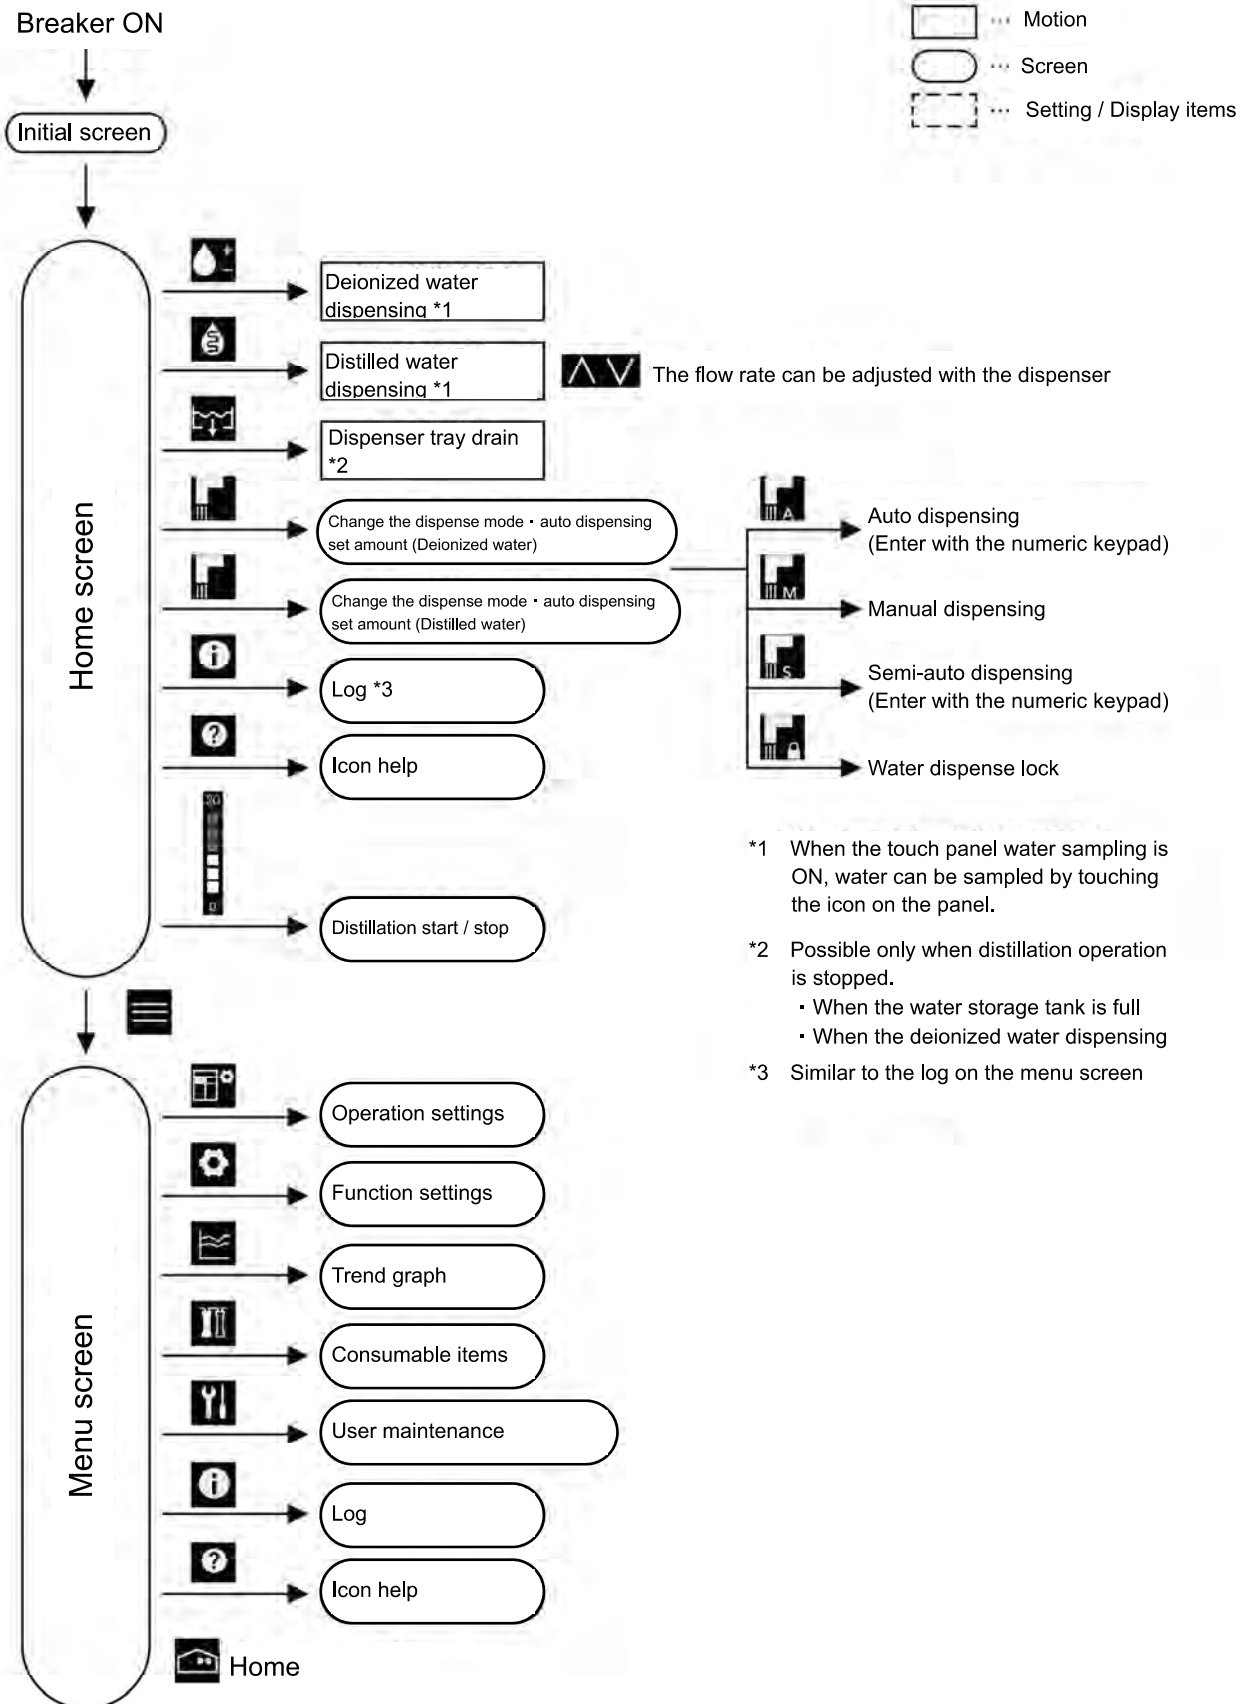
Breaker ON

··· Motion
··· Screen
··· Setting / Display items

Initial screen

Home screen

Deionized water dispensing *1

Distilled water dispensing *1

The flow rate can be adjusted with the dispenser

Dispenser tray drain *2

Change the dispense mode・auto dispensing set amount (Deionized water)

Change the dispense mode・auto dispensing set amount (Distilled water)

Log *3

Icon help

Distillation start / stop

Auto dispensing
(Enter with the numeric keypad)

Manual dispensing

Semi-auto dispensing
(Enter with the numeric keypad)

Water dispense lock

*1 When the touch panel water sampling is ON, water can be sampled by touching the icon on the panel.

*2 Possible only when distillation operation is stopped.
・When the water storage tank is full
・When the deionized water dispensing

*3 Similar to the log on the menu screen

Menu screen

Operation settings

Function settings

Trend graph

Consumable items

User maintenance

Log

Icon help

Home